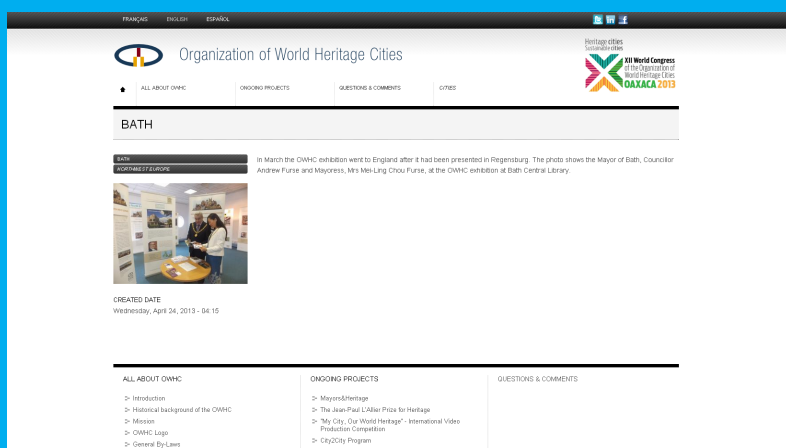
FRANÇAIS ENGLISH ESPAÑOL

Organization of World Heritage Cities

Heritage cities
Sustainable cities
XII World Congress of the Organization of World Heritage Cities
OAXACA 2013

ALL ABOUT OWHC
ONGOING PROJECTS
QUESTIONS & COMMENTS
CITIES

BATH

BATH
NORTHWEST EUROPE

In March the OWHC exhibition went to England after it had been presented in Regensburg. The photo shows the Mayor of Bath, Councillor Andrew Furse and Mayoress, Mrs Mei-Ling Chou Furse, at the OWHC exhibition at Bath Central Library.

CREATED DATE
Wednesday, April 24, 2013 - 04:15

ALL ABOUT OWHC
Introduction
Historical background of the OWHC
Mission
OWHC Logo
General By-Laws

ONGOING PROJECTS
Mayors&Heritage
The Jean-Paul L'Allier Prize for Heritage
"My City, Our World Heritage" - International Video Production Competition
City2City Program

QUESTIONS & COMMENTS